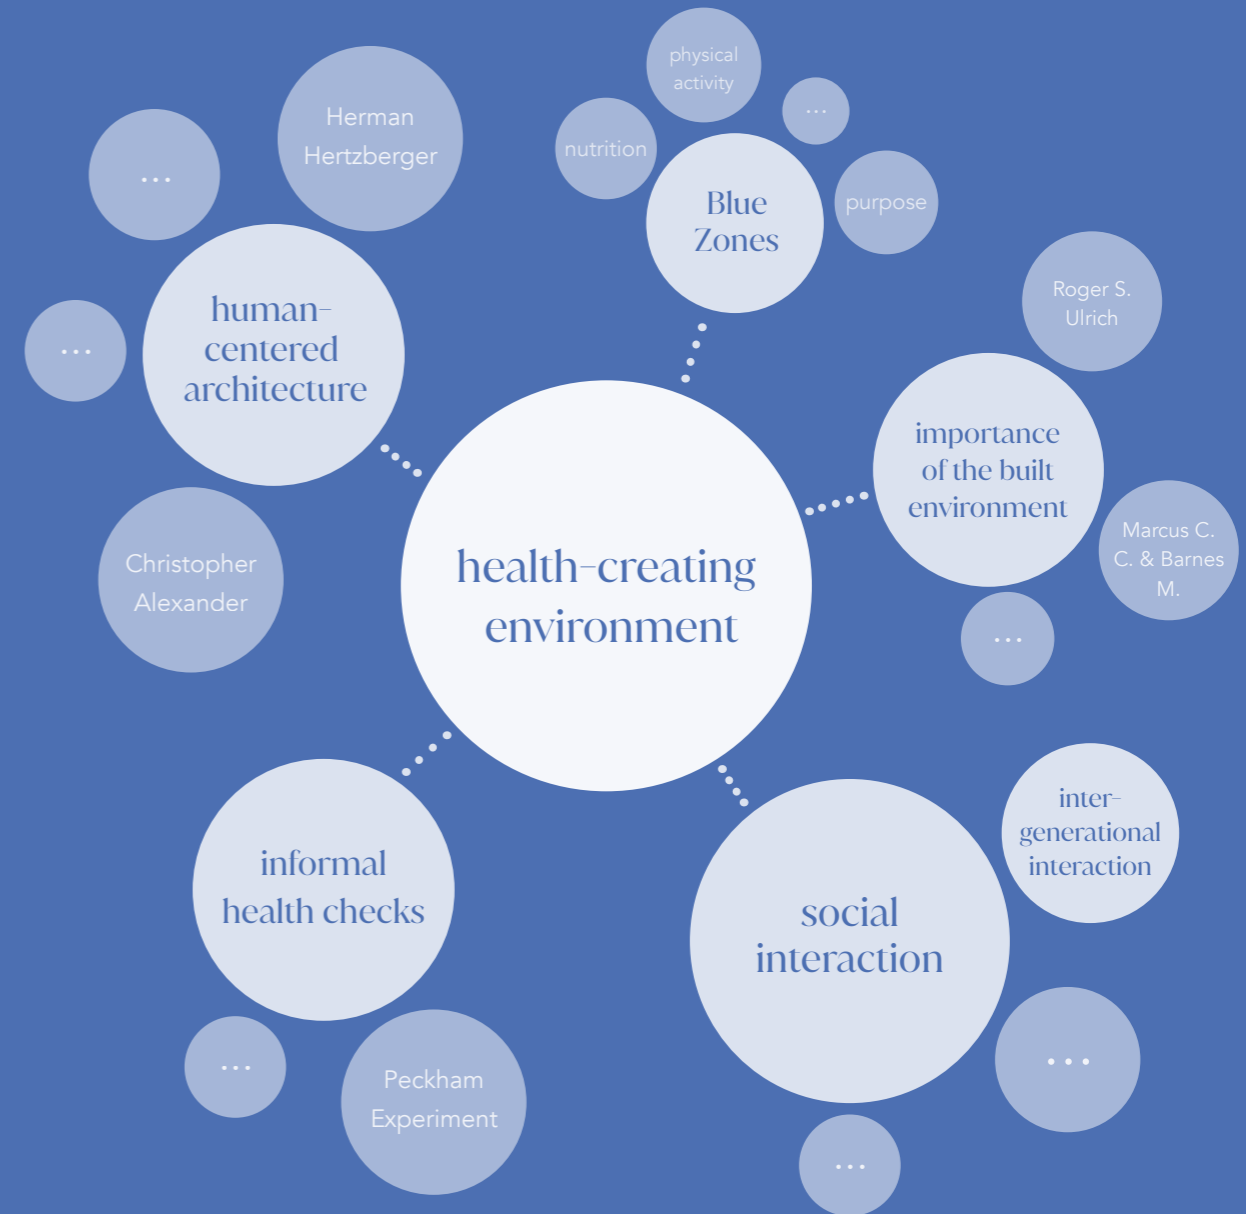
physical activity

...

nutrition

Blue Zones

purpose

Herman Hertzberger

...

human-centered architecture

...

Roger S. Ulrich

importance of the built environment

Marcus C. C. & Barnes M.

...

Christopher Alexander

health-creating environment

informal health checks

social interaction

inter-generational interaction

...

...

Peckham Experiment

...